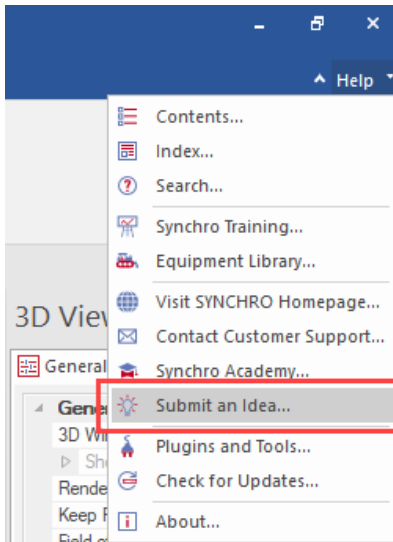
Help

Contents...
Index...
Search...
Synchro Training...
Equipment Library...
Visit SYNCHRO Homepage...
Contact Customer Support...
Synchro Academy...
Submit an Idea...
Plugins and Tools...
Check for Updates...
About...

3D View
General
Gene
3D Wi
Sh
Rende
Keep F
Field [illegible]